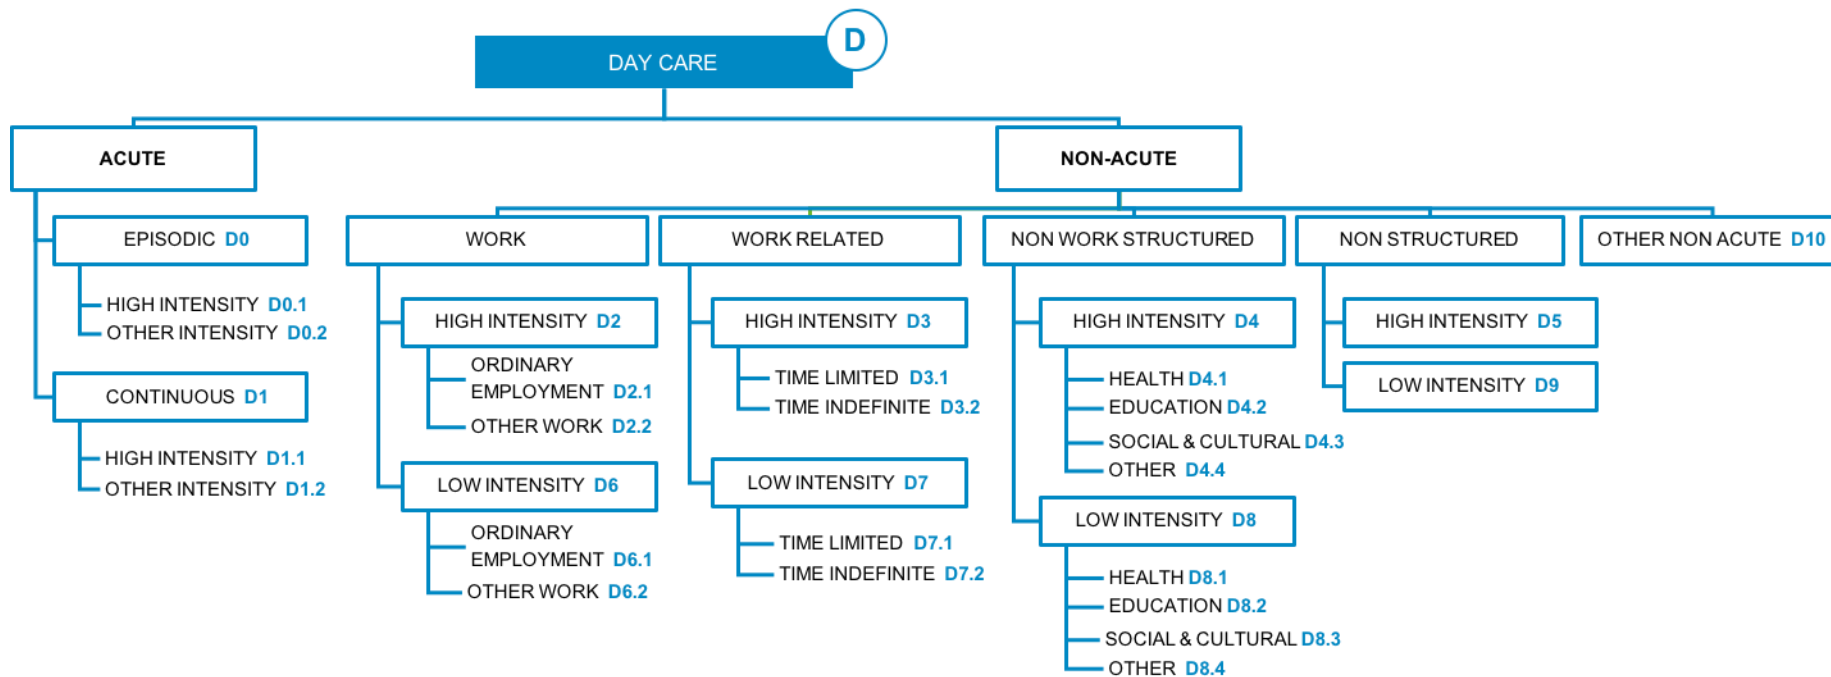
DAY CARE D

ACUTE

EPISODIC D0

HIGH INTENSITY D0.1
OTHER INTENSITY D0.2

CONTINUOUS D1

HIGH INTENSITY D1.1
OTHER INTENSITY D1.2

NON-ACUTE

WORK

HIGH INTENSITY D2

ORDINARY EMPLOYMENT D2.1
OTHER WORK D2.2

LOW INTENSITY D6

ORDINARY EMPLOYMENT D6.1
OTHER WORK D6.2

WORK RELATED

HIGH INTENSITY D3

TIME LIMITED D3.1
TIME INDEFINITE D3.2

LOW INTENSITY D7

TIME LIMITED D7.1
TIME INDEFINITE D7.2

NON WORK STRUCTURED

HIGH INTENSITY D4

HEALTH D4.1
EDUCATION D4.2
SOCIAL & CULTURAL D4.3
OTHER D4.4

LOW INTENSITY D8

HEALTH D8.1
EDUCATION D8.2
SOCIAL & CULTURAL D8.3
OTHER D8.4

NON STRUCTURED

HIGH INTENSITY D5

LOW INTENSITY D9

OTHER NON ACUTE D10